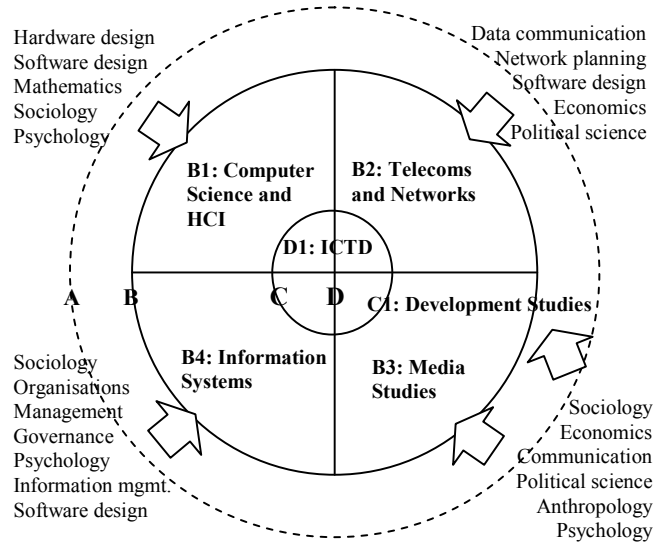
Hardware design
Software design
Mathematics
Sociology
Psychology

Data communication
Network planning
Software design
Economics
Political science

B1: Computer Science and HCI

B2: Telecoms and Networks

D1: ICTD

A B C D

C1: Development Studies

B4: Information Systems

B3: Media Studies

Sociology
Organisations
Management
Governance
Psychology
Information mgmt.
Software design

Sociology
Economics
Communication
Political science
Anthropology
Psychology